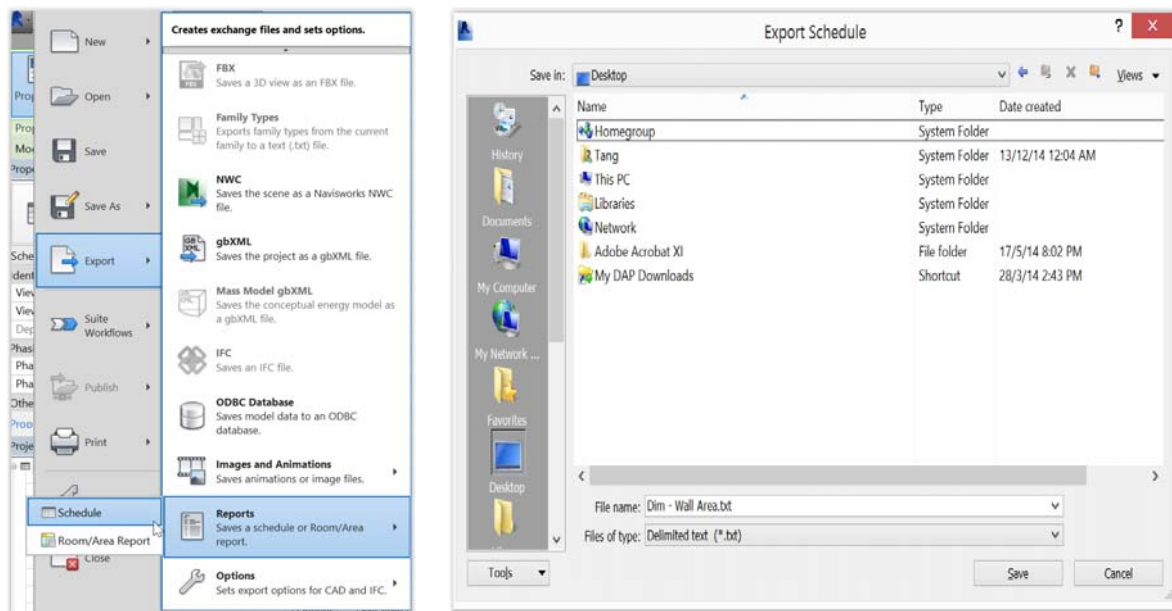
New
Open
Save
Save As
Export
Suite Workflows
Publish
Print
Close

Schedule
Room/Area Report

Creates exchange files and sets options.

FBX
Saves a 3D view as an FBX file.

Family Types
Exports family types from the current family to a text (.txt) file.

NWC
Saves the scene as a Navisworks NWC file.

gbXML
Saves the project as a gbXML file.

Mass Model gbXML
Saves the conceptual energy model as a gbXML file.

IFC
Saves an IFC file.

ODBC Database
Saves model data to an ODBC database.

Images and Animations
Saves animations or image files.

Reports
Saves a schedule or Room/Area report.

Options
Sets export options for CAD and IFC.

Export Schedule

Save in: Desktop

Views

History
Documents
My Computer
My Network ...
Favorites
Desktop

| Name | Type | Date created |
|---|---|---|
| Homegroup | System Folder | |
| Tang | System Folder | 13/12/14 12:04 AM |
| This PC | System Folder | |
| Libraries | System Folder | |
| Network | System Folder | |
| Adobe Acrobat XI | File folder | 17/5/14 8:02 PM |
| My DAP Downloads | Shortcut | 28/3/14 2:43 PM |

File name: Dim - Wall Area.txt
Files of type: Delimited text (*.txt)

Tools
Save
Cancel